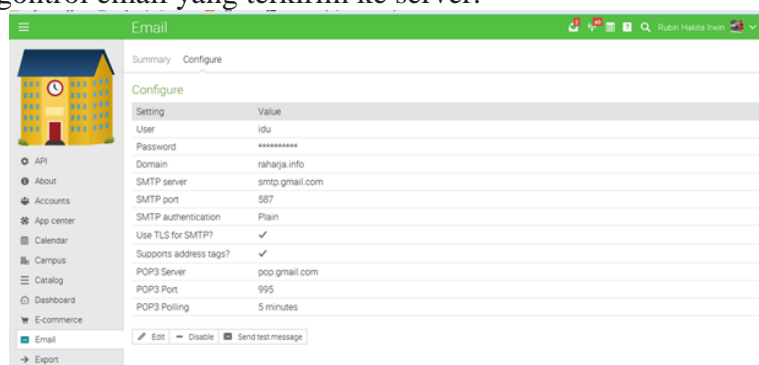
gontrol email yang terkirim ke server.

Email

2 40 Rubin Hakita Irwin

Summary Configure

Configure

| Setting | Value |
|---|---|
| User | idu |
| Password | ********** |
| Domain | raharja.info |
| SMTP server | smtp.gmail.com |
| SMTP port | 587 |
| SMTP authentication | Plain |
| Use TLS for SMTP? | ✓ |
| Supports address tags? | ✓ |
| POP3 Server | pop.gmail.com |
| POP3 Port | 995 |
| POP3 Polling | 5 minutes |

Edit Disable Send test message

API
About
Accounts
App center
Calendar
Campus
Catalog
Dashboard
E-commerce
Email
Export